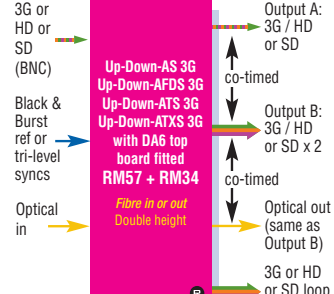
3G or HD or SD (BNC)

Black & Burst ref or tri-level syncs

Optical in

Up-Down-AS 3G
Up-Down-AFDS 3G
Up-Down-ATS 3G
Up-Down-ATXS 3G
with DA6 top board fitted
RM57 + RM34

Fibre in or out
Double height

Output A: 3G / HD or SD

co-timed

Output B: 3G / HD or SD x 2

co-timed

Optical out (same as Output B)

3G or HD or SD loop